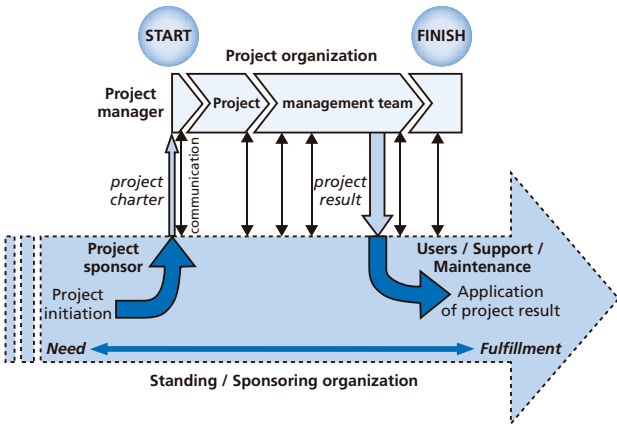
START

FINISH

Project organization

Project manager

Project

management team

project charter

communication

project result

Project sponsor

Project initiation

Users / Support / Maintenance

Application of project result

Need

Fulfillment

Standing / Sponsoring organization